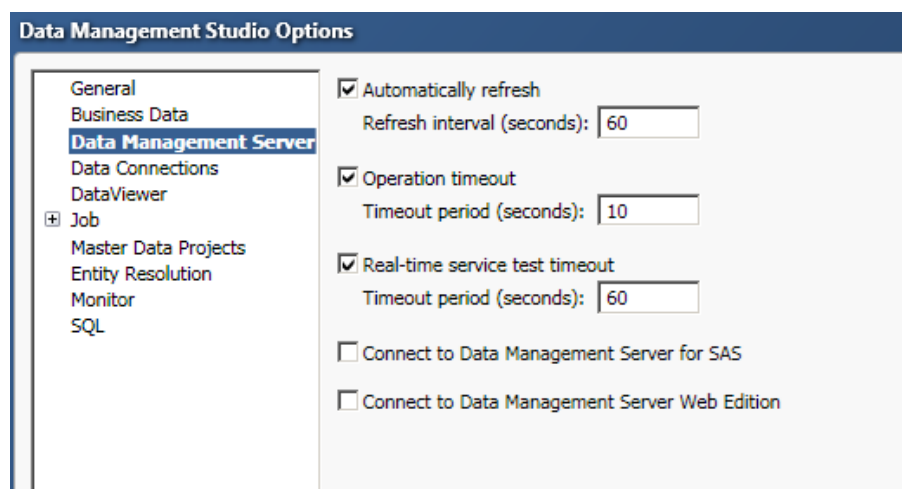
Data Management Studio Options

General
Business Data
Data Management Server
Data Connections
DataViewer
Job
Master Data Projects
Entity Resolution
Monitor
SQL

Automatically refresh
Refresh interval (seconds): 60

Operation timeout
Timeout period (seconds): 10

Real-time service test timeout
Timeout period (seconds): 60

Connect to Data Management Server for SAS

Connect to Data Management Server Web Edition